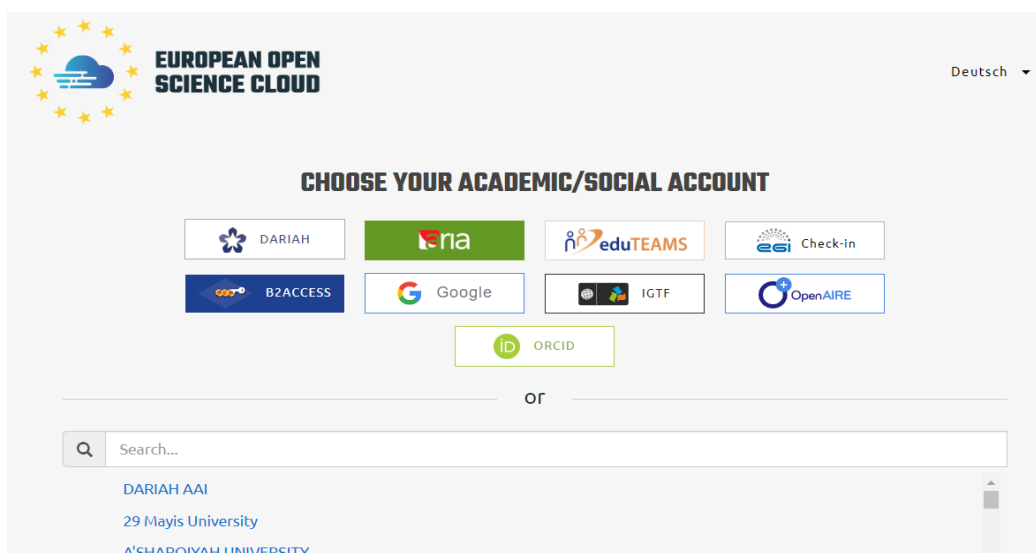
EUROPEAN OPEN SCIENCE CLOUD

Deutsch

CHOOSE YOUR ACADEMIC/SOCIAL ACCOUNT

DARIAH

eria

eduTEAMS

egi Check-in

B2ACCESS

Google

IGTF

OpenAIRE

iD ORCID

or

Search...

DARIAH AAI

29 Mayis University

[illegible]